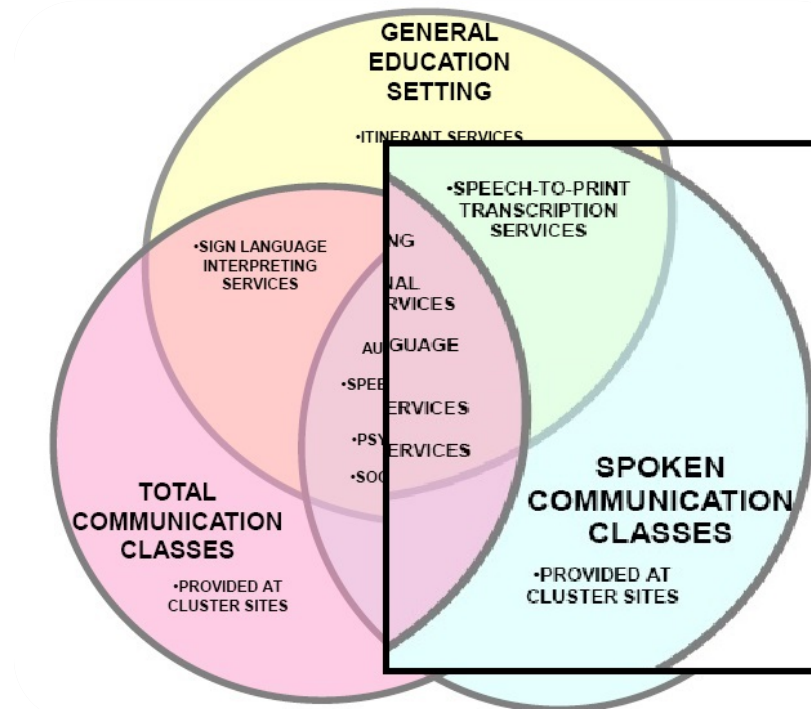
GENERAL EDUCATION SETTING

•ITINERANT SERVICES

•SPEECH-TO-PRINT TRANSCRIPTION SERVICES

•SIGN LANGUAGE INTERPRETING SERVICES

NG

NAL RVICES

AU GUAGE

•SPEE ERVICES

•PSY ERVICES

•SOC

TOTAL COMMUNICATION CLASSES

•PROVIDED AT CLUSTER SITES

SPOKEN COMMUNICATION CLASSES

•PROVIDED AT CLUSTER SITES